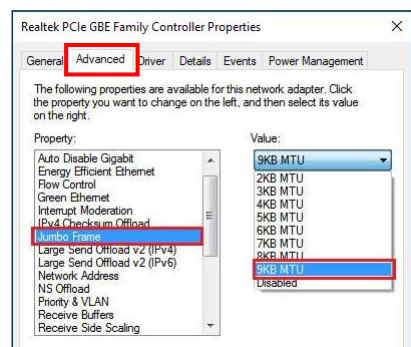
Realtek PCIe GBE Family Controller Properties

General Advanced Driver Details Events Power Management

The following properties are available for this network adapter. Click the property you want to change on the left, and then select its value on the right.

Property:

Auto Disable Gigabit
Energy Efficient Ethernet
Flow Control
Green Ethernet
Interrupt Moderation
IPv4 Checksum Offload
Jumbo Frame
Large Send Offload v2 (IPv4)
Large Send Offload v2 (IPv6)
Network Address
NS Offload
Priority & VLAN
Receive Buffers
Receive Side Scaling

Value:

9KB MTU

2KB MTU
3KB MTU
4KB MTU
5KB MTU
6KB MTU
7KB MTU
8KB MTU
9KB MTU
Disabled